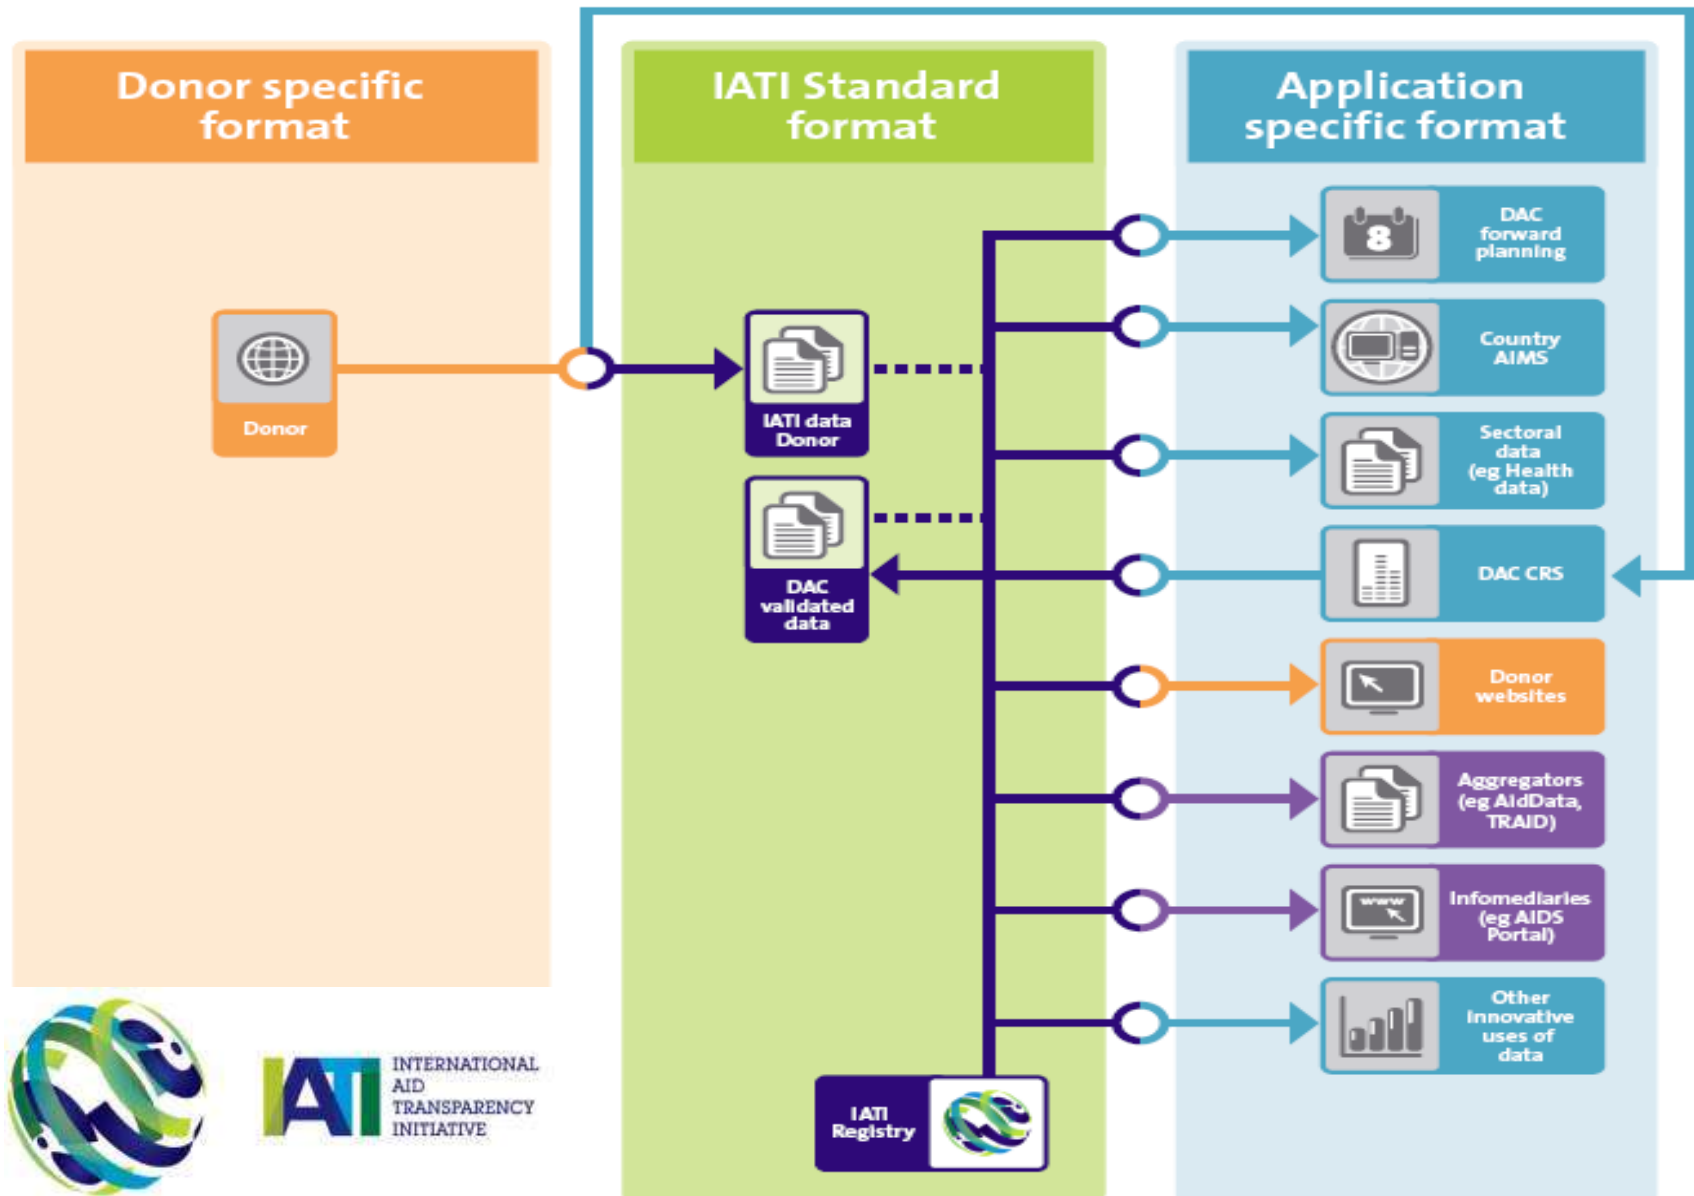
Donor specific format

IATI Standard format

Application specific format

Donor

IATI data Donor

DAC validated data

8

DAC forward planning

Country AIMS

Sectoral data (eg Health data)

DAC CRS

Donor websites

Aggregators (eg AidData, TRAID)

www

Infomediaries (eg AIDS Portal)

Other innovative uses of data

IATI Registry

IATI INTERNATIONAL AID TRANSPARENCY INITIATIVE